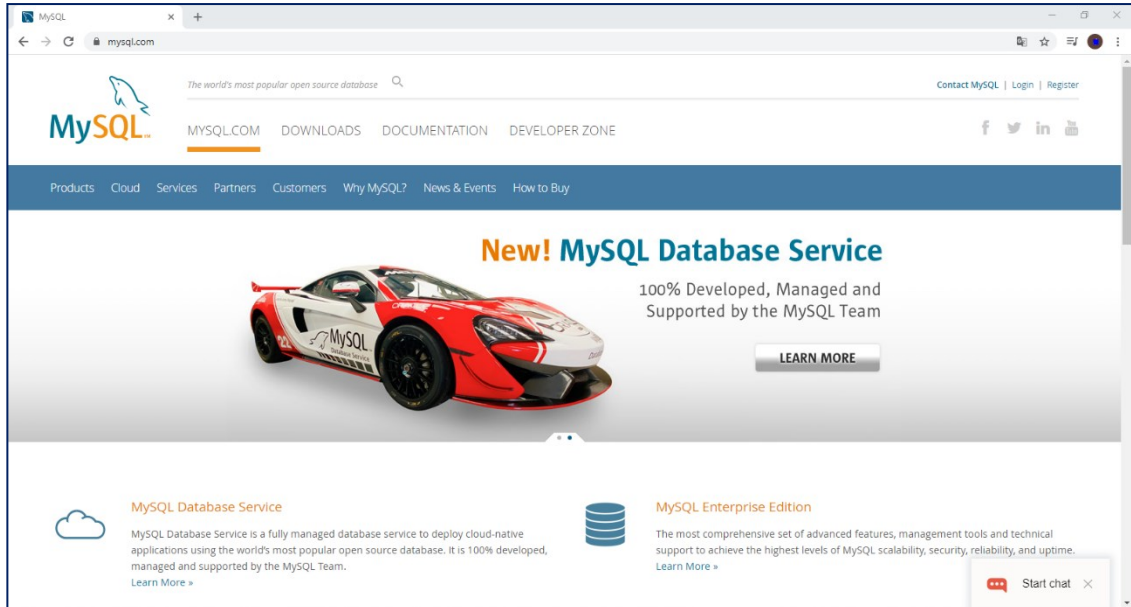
MySQL

mysql.com

The world's most popular open source database

Contact MySQL | Login | Register

MySQL

MYSQL.COM DOWNLOADS DOCUMENTATION DEVELOPER ZONE

Products Cloud Services Partners Customers Why MySQL? News & Events How to Buy

New! MySQL Database Service

100% Developed, Managed and Supported by the MySQL Team

LEARN MORE

MySQL Database Service

MySQL Database Service is a fully managed database service to deploy cloud-native applications using the world's most popular open source database. It is 100% developed, managed and supported by the MySQL Team.

Learn More »

MySQL Enterprise Edition

The most comprehensive set of advanced features, management tools and technical support to achieve the highest levels of MySQL scalability, security, reliability, and uptime.

Learn More »

Start chat